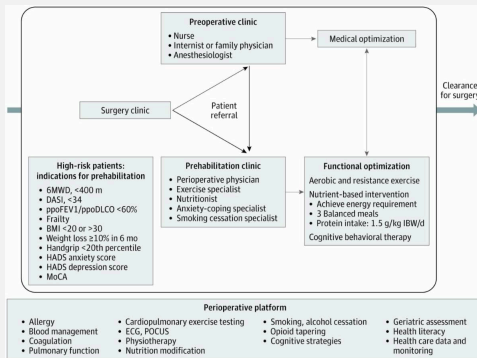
Preoperative clinic
• Nurse
• Internist or family physician
• Anesthesiologist

Medical optimization

Clearance for surgery

Surgery clinic

Patient referral

High-risk patients: indications for prehabilitation
• 6MWD, <400 m
• DASI, <34
• ppoFEV1/ppoDLCO <60%
• Frailty
• BMI <20 or >30
• Weight loss ≥10% in 6 mo
• Handgrip <20th percentile
• HADS anxiety score
• HADS depression score
• MoCA

Prehabilitation clinic
• Perioperative physician
• Exercise specialist
• Nutritionist
• Anxiety-coping specialist
• Smoking cessation specialist

Functional optimization
Aerobic and resistance exercise
Nutrient-based intervention
• Achieve energy requirement
• 3 Balanced meals
• Protein intake: 1.5 g/kg IBW/d
Cognitive behavioral therapy

Perioperative platform
• Allergy
• Blood management
• Coagulation
• Pulmonary function
• Cardiopulmonary exercise testing
• ECG, POCUS
• Physiotherapy
• Nutrition modification
• Smoking, alcohol cessation
• Opioid tapering
• Cognitive strategies
• Geriatric assessment
• Health literacy
• Health care data and monitoring